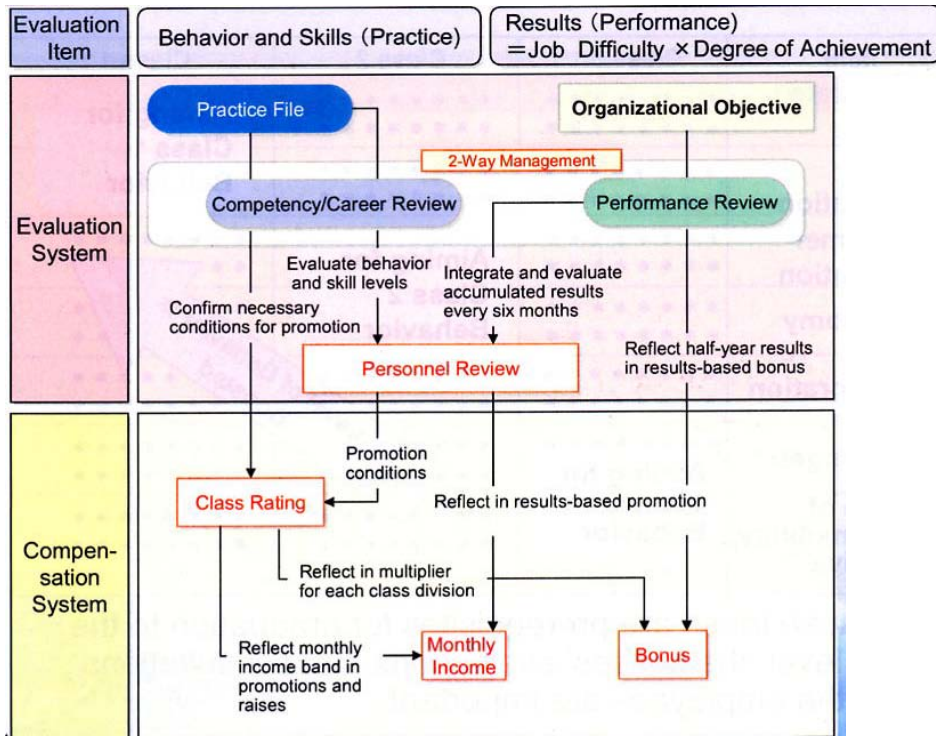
Evaluation Item

Behavior and Skills (Practice)

Results (Performance) =Job Difficulty ×Degree of Achievement

Evaluation System

Practice File

Organizational Objective

2-Way Management

Competency/Career Review

Performance Review

Evaluate behavior and skill levels

Integrate and evaluate accumulated results every six months

Confirm necessary conditions for promotion

Reflect half-year results in results-based bonus

Personnel Review

Compensation System

Promotion conditions

Class Rating

Reflect in results-based promotion

Reflect in multiplier for each class division

Reflect monthly income band in promotions and raises

Monthly Income

Bonus